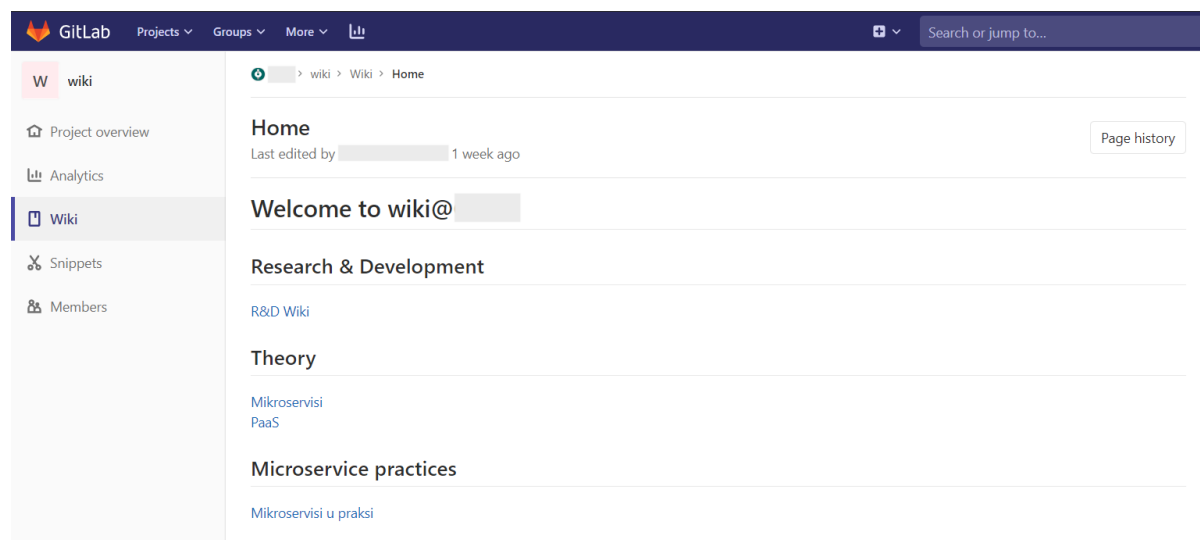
GitLab Projects Groups More
Search or jump to...

W wiki
Project overview
Analytics
Wiki
Snippets
Members

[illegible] > wiki > Wiki > Home

Home
Last edited by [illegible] 1 week ago

Page history

Welcome to wiki@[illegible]

Research & Development

R&D Wiki

Theory

Mikroservisi
PaaS

Microservice practices

Mikroservisi u praksi